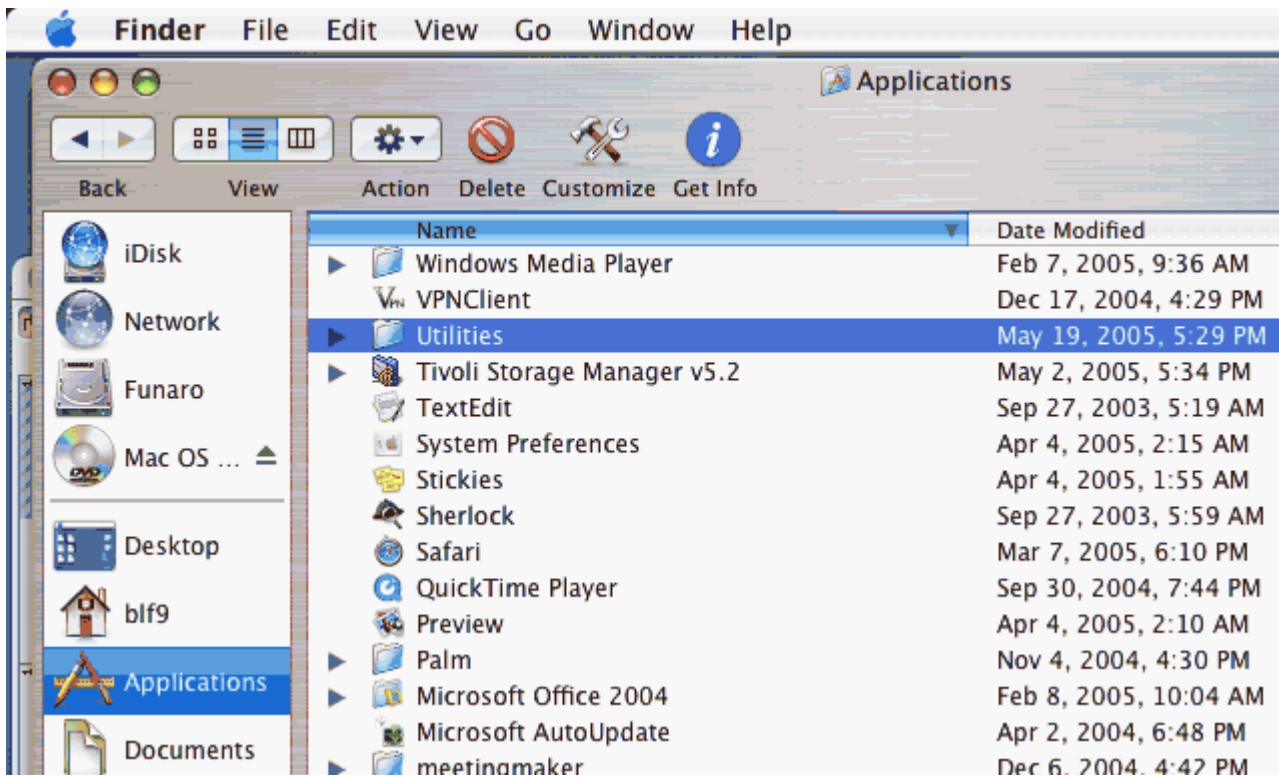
Finder File Edit View Go Window Help

Applications

Back View Action Delete Customize Get Info

iDisk
Network
Funaro
Mac OS ...
Desktop
blf9
Applications
Documents

| Name | Date Modified |
|---|---|
| Windows Media Player | Feb 7, 2005, 9:36 AM |
| VPNClient | Dec 17, 2004, 4:29 PM |
| Utilities | May 19, 2005, 5:29 PM |
| Tivoli Storage Manager v5.2 | May 2, 2005, 5:34 PM |
| TextEdit | Sep 27, 2003, 5:19 AM |
| System Preferences | Apr 4, 2005, 2:15 AM |
| Stickies | Apr 4, 2005, 1:55 AM |
| Sherlock | Sep 27, 2003, 5:59 AM |
| Safari | Mar 7, 2005, 6:10 PM |
| QuickTime Player | Sep 30, 2004, 7:44 PM |
| Preview | Apr 4, 2005, 2:10 AM |
| Palm | Nov 4, 2004, 4:30 PM |
| Microsoft Office 2004 | Feb 8, 2005, 10:04 AM |
| Microsoft AutoUpdate | Apr 2, 2004, 6:48 PM |
| meetingmaker | Dec 6, 2004, 4:42 PM |